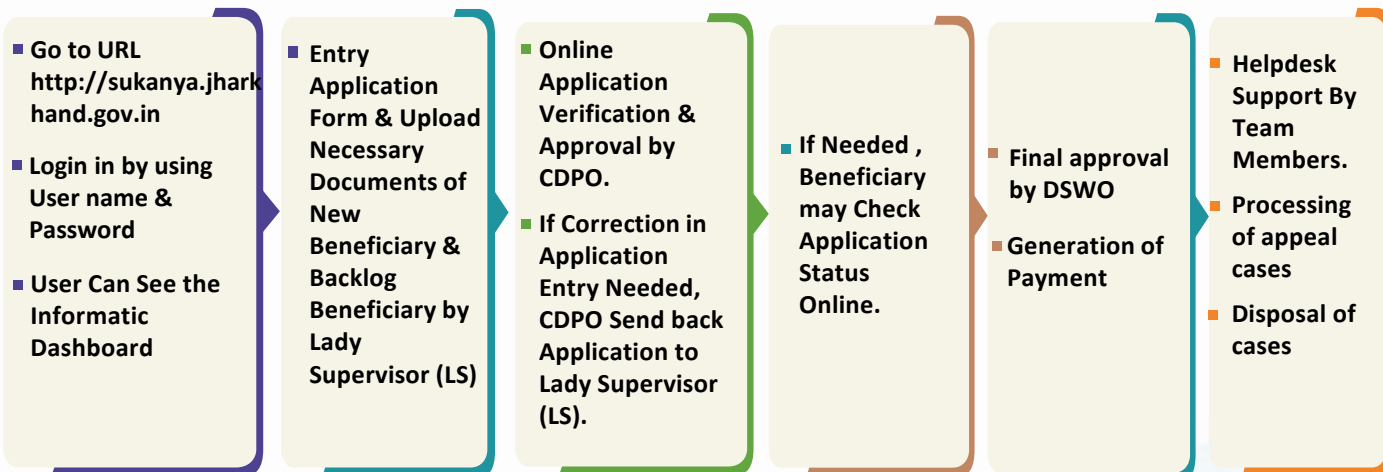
Go to URL http://sukanya.jharkhand.gov.in

Login in by using User name & Password

User Can See the Informatic Dashboard

Entry Application Form & Upload Necessary Documents of New Beneficiary & Backlog Beneficiary by Lady Supervisor (LS)

Online Application Verification & Approval by CDPO.

If Correction in Application Entry Needed, CDPO Send back Application to Lady Supervisor (LS).

If Needed , Beneficiary may Check Application Status Online.

Final approval by DSWO

Generation of Payment

Helpdesk Support By Team Members.

Processing of appeal cases

Disposal of cases